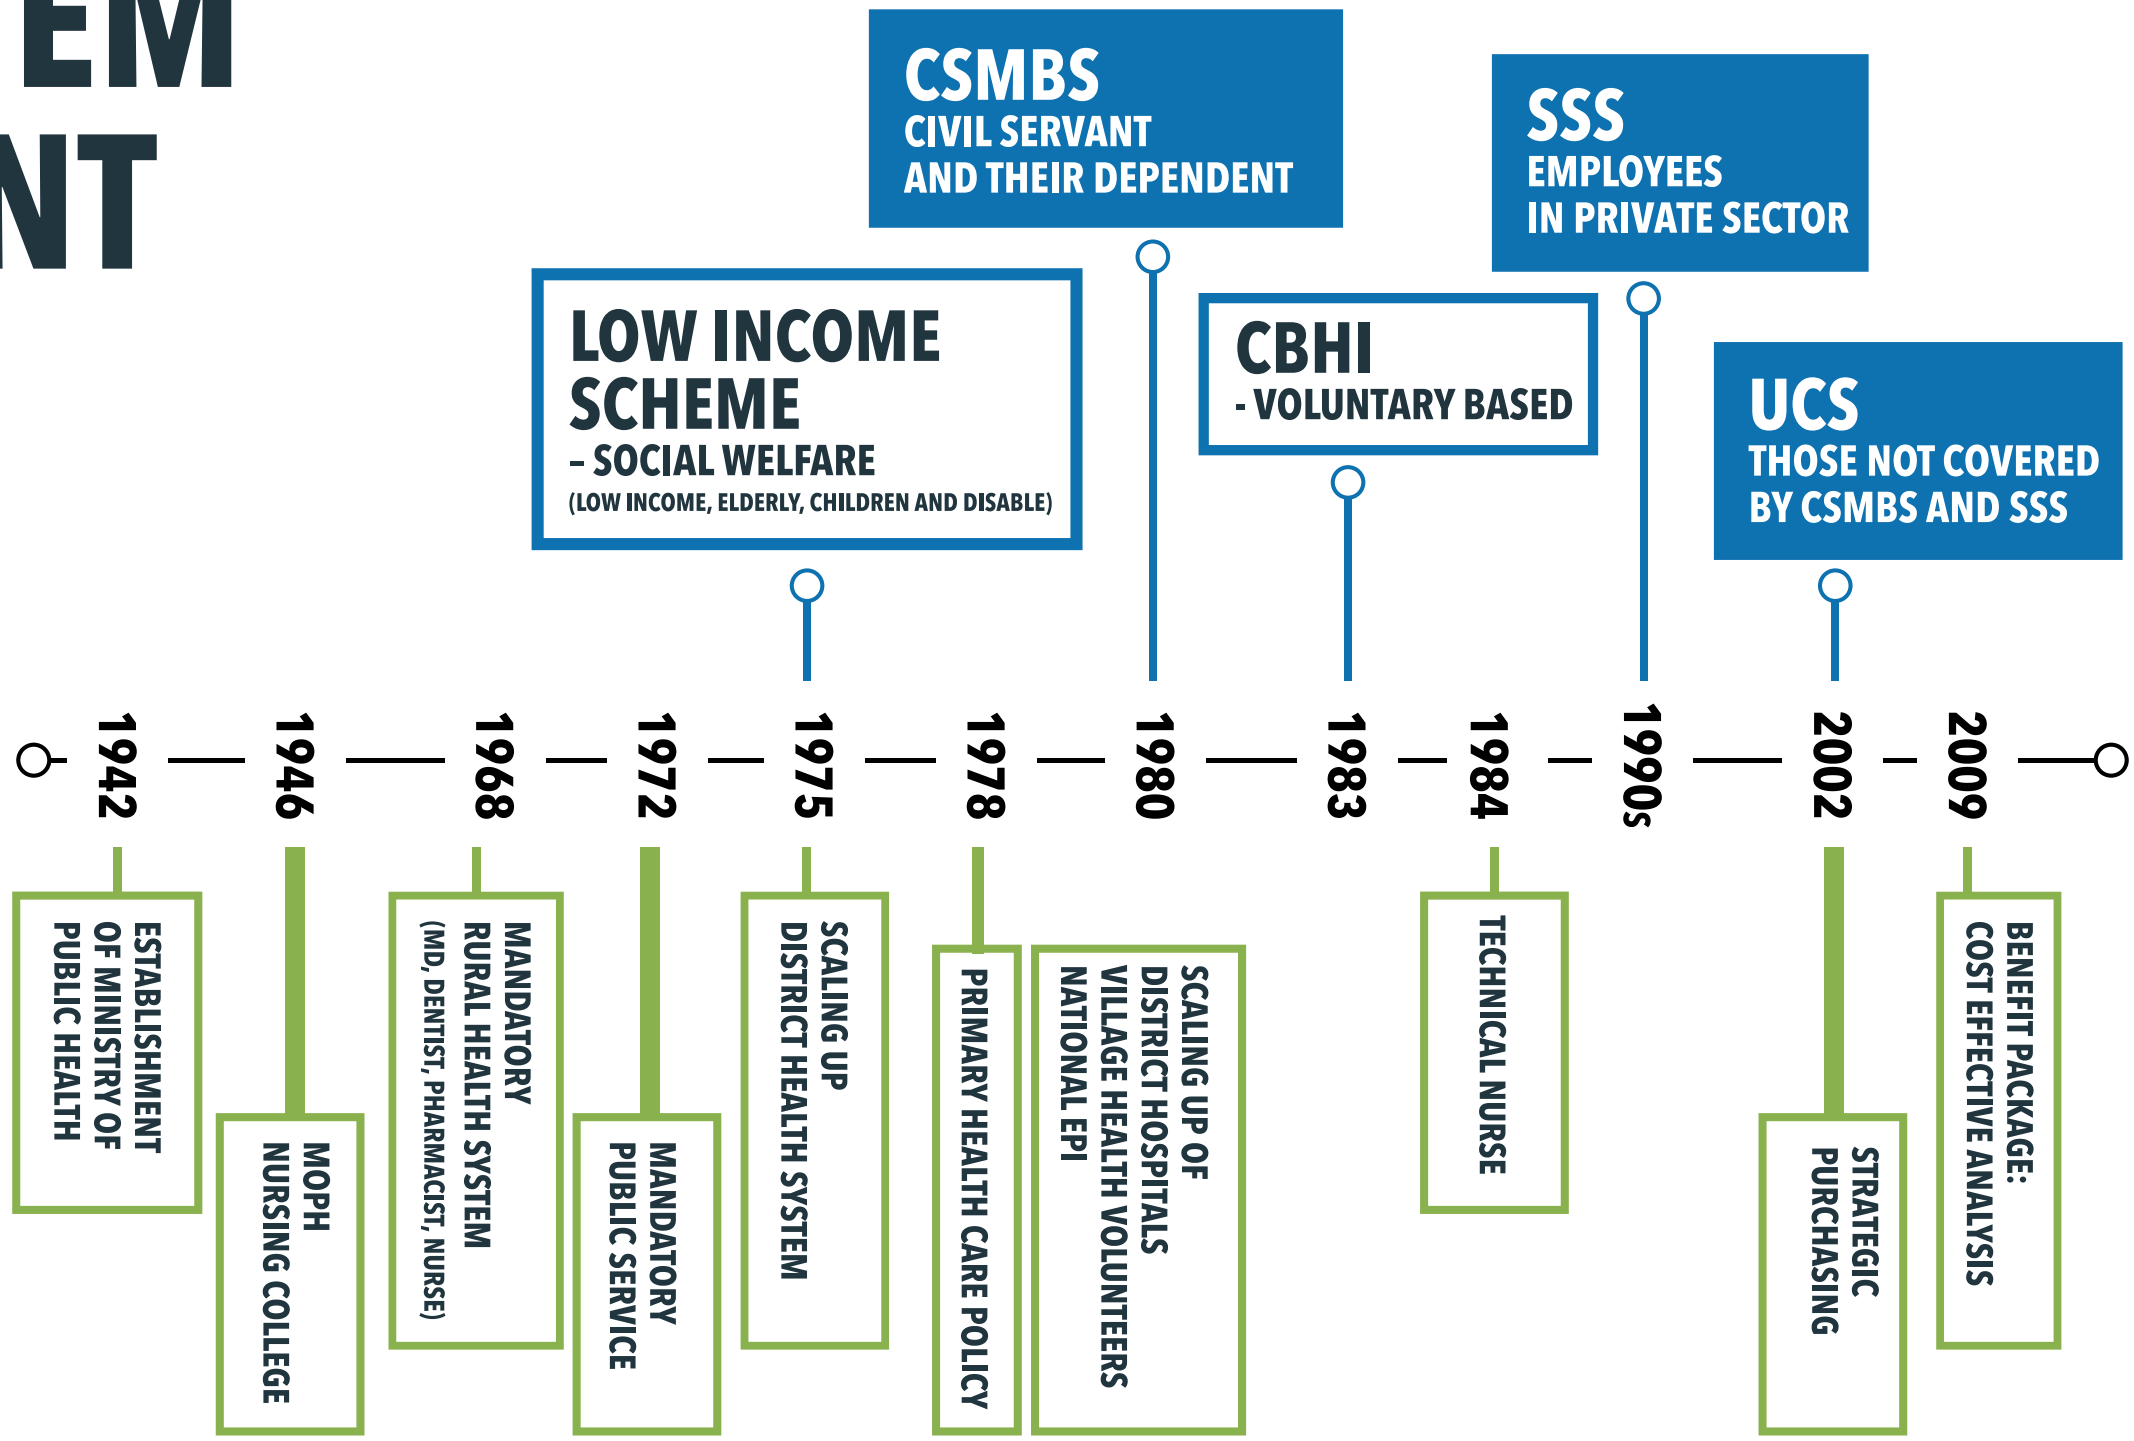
EM
NT

CSMBS
CIVIL SERVANT AND THEIR DEPENDENT

SSS
EMPLOYEES IN PRIVATE SECTOR

LOW INCOME SCHEME
- SOCIAL WELFARE
(LOW INCOME, ELDERLY, CHILDREN AND DISABLE)

CBHI
- VOLUNTARY BASED

UCS
THOSE NOT COVERED BY CSMBS AND SSS

1942 1946 1968 1972 1975 1978 1980 1983 1984 1990s 2002 2009

ESTABLISHMENT OF MINISTRY OF PUBLIC HEALTH

MOPH NURSING COLLEGE

MANDATORY RURAL HEALTH SYSTEM
(MD, DENTIST, PHARMACIST, NURSE)

MANDATORY PUBLIC SERVICE

SCALING UP DISTRICT HEALTH SYSTEM

PRIMARY HEALTH CARE POLICY

SCALING UP OF DISTRICT HOSPITALS
VILLAGE HEALTH VOLUNTEERS
NATIONAL EPI

TECHNICAL NURSE

STRATEGIC PURCHASING

BENEFIT PACKAGE:
COST EFFECTIVE ANALYSIS